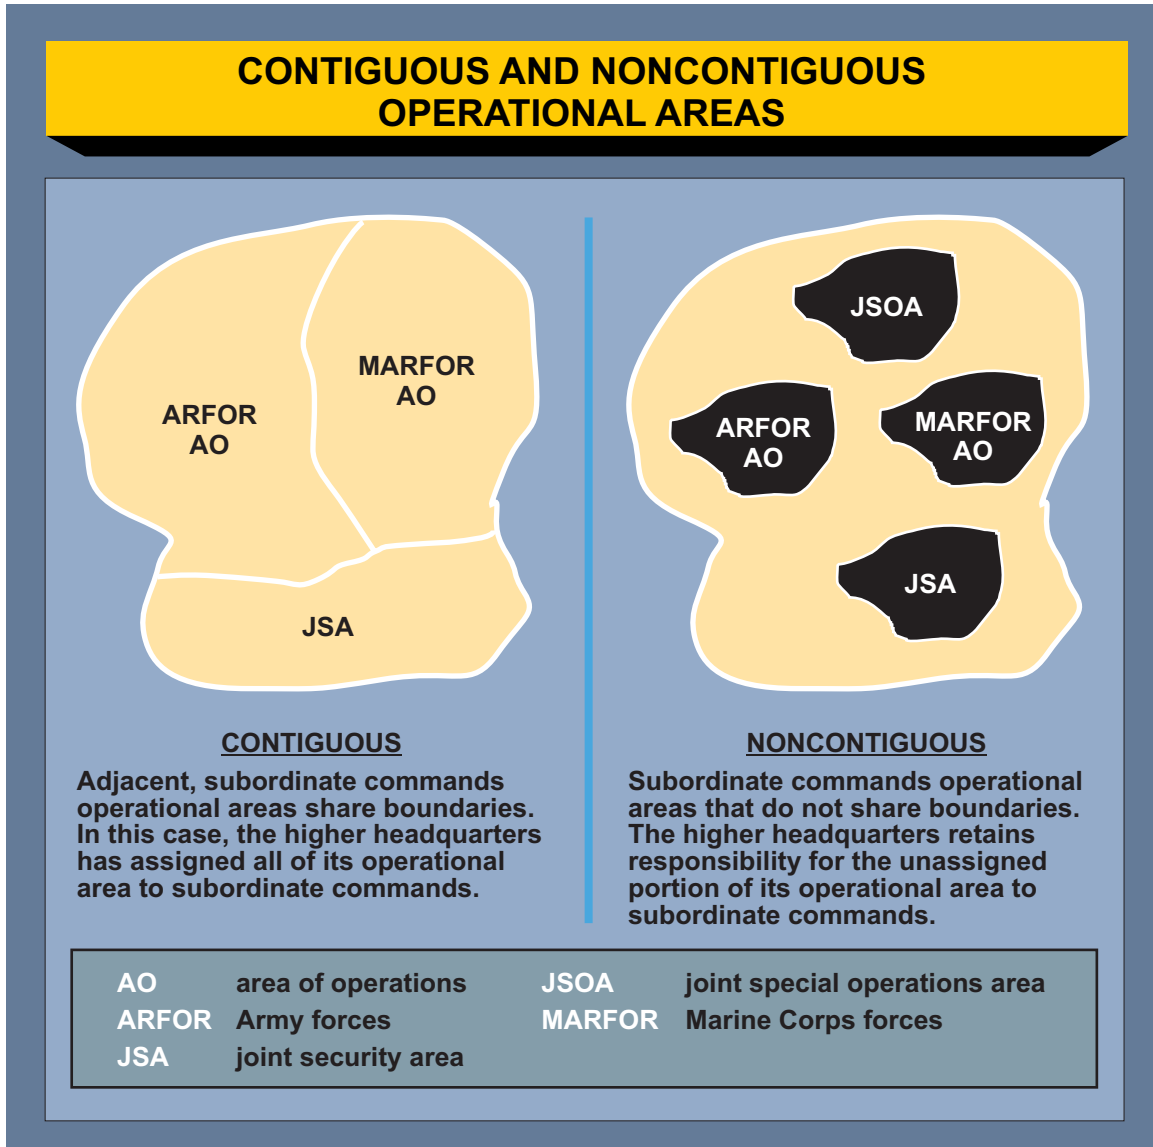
CONTIGUOUS AND NONCONTIGUOUS OPERATIONAL AREAS

ARFOR AO

MARFOR AO

JSA

JSOA

ARFOR AO

MARFOR AO

JSA

CONTIGUOUS

Adjacent, subordinate commands operational areas share boundaries. In this case, the higher headquarters has assigned all of its operational area to subordinate commands.

NONCONTIGUOUS

Subordinate commands operational areas that do not share boundaries. The higher headquarters retains responsibility for the unassigned portion of its operational area to subordinate commands.

| | | | |
|---|---|---|---|
| AO | area of operations | JSOA | joint special operations area |
| ARFOR | Army forces | MARFOR | Marine Corps forces |
| JSA | joint security area | | |